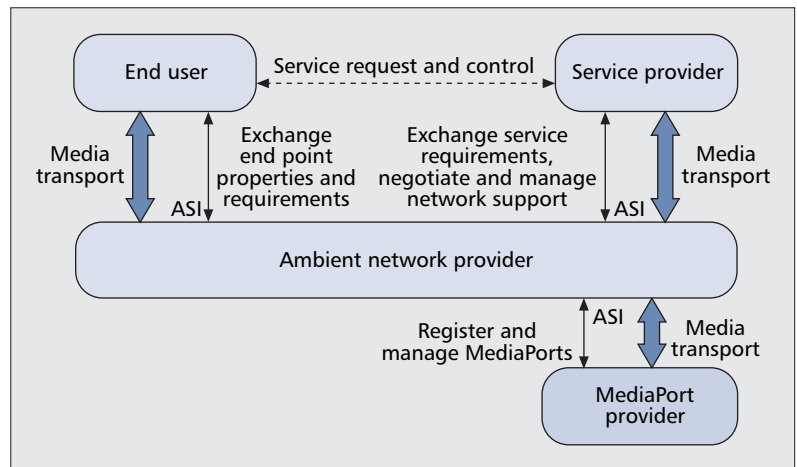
End user

Service request and control

Service provider

Media transport

Exchange end point properties and requirements

ASI

Exchange service requirements, negotiate and manage network support

ASI

Media transport

Ambient network provider

Register and manage MediaPorts

ASI

Media transport

MediaPort provider